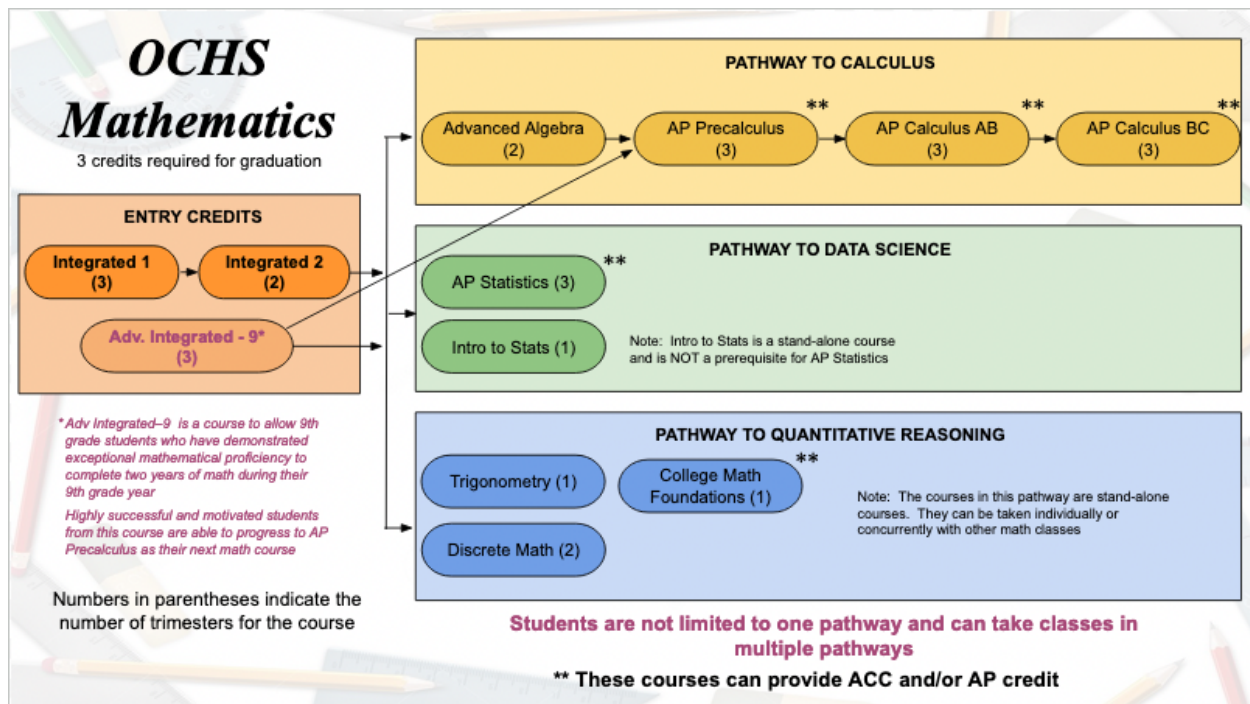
OCHS Mathematics
3 credits required for graduation

ENTRY CREDITS

Integrated 1 (3)

Integrated 2 (2)

Adv. Integrated - 9* (3)

*Adv Integrated–9 is a course to allow 9th grade students who have demonstrated exceptional mathematical proficiency to complete two years of math during their 9th grade year

Highly successful and motivated students from this course are able to progress to AP Precalculus as their next math course

Numbers in parentheses indicate the number of trimesters for the course

PATHWAY TO CALCULUS

Advanced Algebra (2)

AP Precalculus (3) **

AP Calculus AB (3) **

AP Calculus BC (3) **

PATHWAY TO DATA SCIENCE

AP Statistics (3) **

Intro to Stats (1)

Note: Intro to Stats is a stand-alone course and is NOT a prerequisite for AP Statistics

PATHWAY TO QUANTITATIVE REASONING

Trigonometry (1)

College Math Foundations (1) **

Discrete Math (2)

Note: The courses in this pathway are stand-alone courses. They can be taken individually or concurrently with other math classes

Students are not limited to one pathway and can take classes in multiple pathways

** These courses can provide ACC and/or AP credit